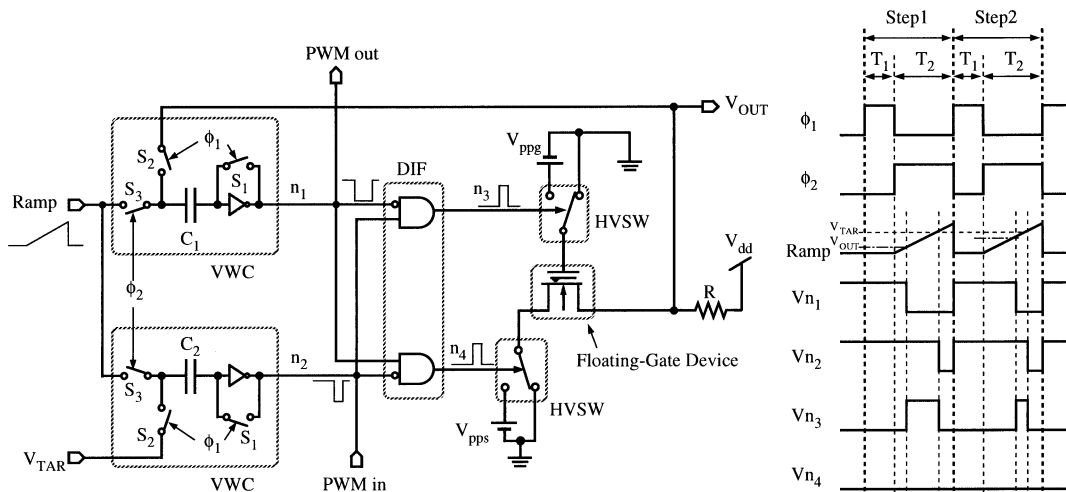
PWM out

$V_{OUT}$

$S_2$ $\phi_1$ $S_1$ $S_3$ $C_1$ $n_1$

Ramp

VWC

$\phi_2$

$C_2$ $n_2$ $S_3$

$S_2$ $\phi_1$ $S_1$

$V_{TAR}$

VWC

PWM in

DIF

$n_3$

$n_4$

$V_{ppg}$

HVSW

$V_{dd}$

R

Floating-Gate Device

HVSW

$V_{pps}$

Step1 Step2

$T_1$ $T_2$ $T_1$ $T_2$

$\phi_1$

$\phi_2$

$V_{TAR}$

$V_{OUT}$

Ramp

$Vn_1$

$Vn_2$

$Vn_3$

$Vn_4$